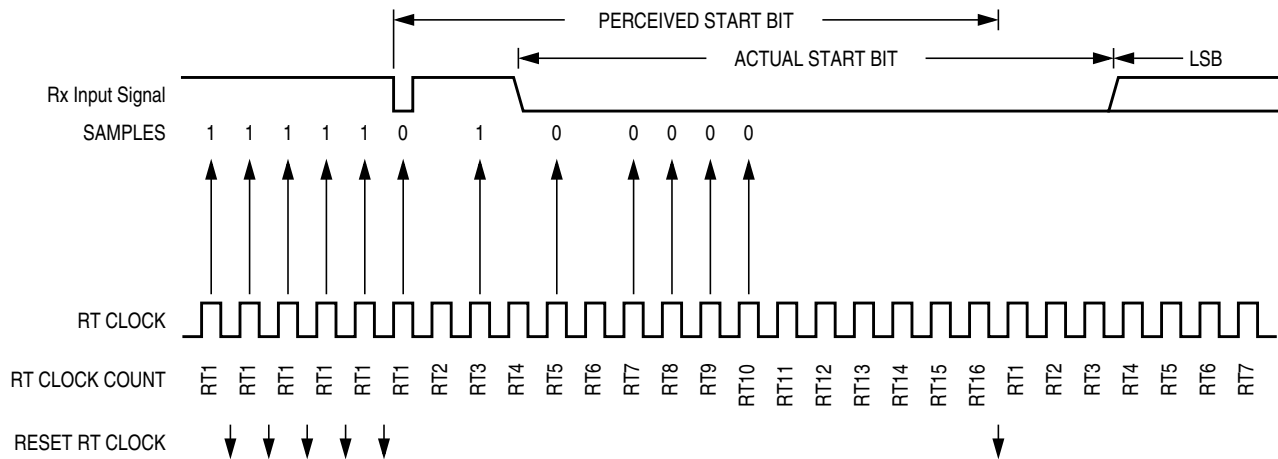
PERCEIVED START BIT

ACTUAL START BIT

LSB

Rx Input Signal

SAMPLES 1 1 1 1 1 0 1 0 0 0 0 0

RT CLOCK

RT CLOCK COUNT RT1 RT1 RT1 RT1 RT1 RT1 RT2 RT3 RT4 RT5 RT6 RT7 RT8 RT9 RT10 RT11 RT12 RT13 RT14 RT15 RT16 RT1 RT2 RT3 RT4 RT5 RT6 RT7

RESET RT CLOCK